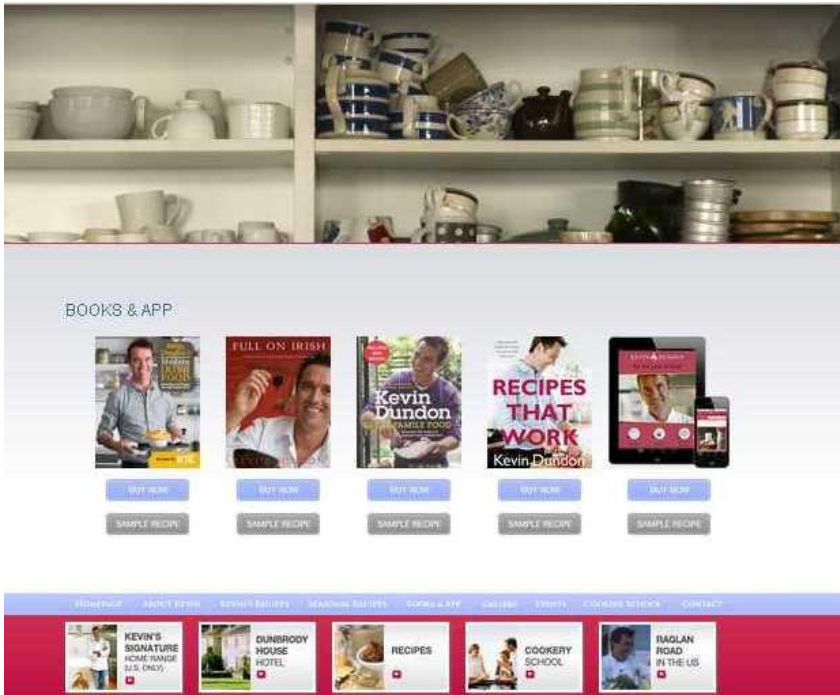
BOOKS & APP

FULL ON IRISH

Kevin Dundon

FAMILY FOOD

RECIPES THAT WORK

Kevin Dundon

KEVIN DUNDON

BUY NOW

SAMPLE RECIPE

BUY NOW

SAMPLE RECIPE

BUY NOW

SAMPLE RECIPE

BUY NOW

SAMPLE RECIPE

BUY NOW

SAMPLE RECIPE

HOMEPAGE ABOUT KEVIN KEVIN'S RECIPES SEASONAL RECIPES BOOKS & APP GALLERY EVENTS COOKERY SCHOOL CONTACT

KEVIN'S SIGNATURE HOME RANGE (U.S. ONLY)

DUNBRODY HOUSE HOTEL

RECIPES

COOKERY SCHOOL

RAGLAN ROAD IN THE US